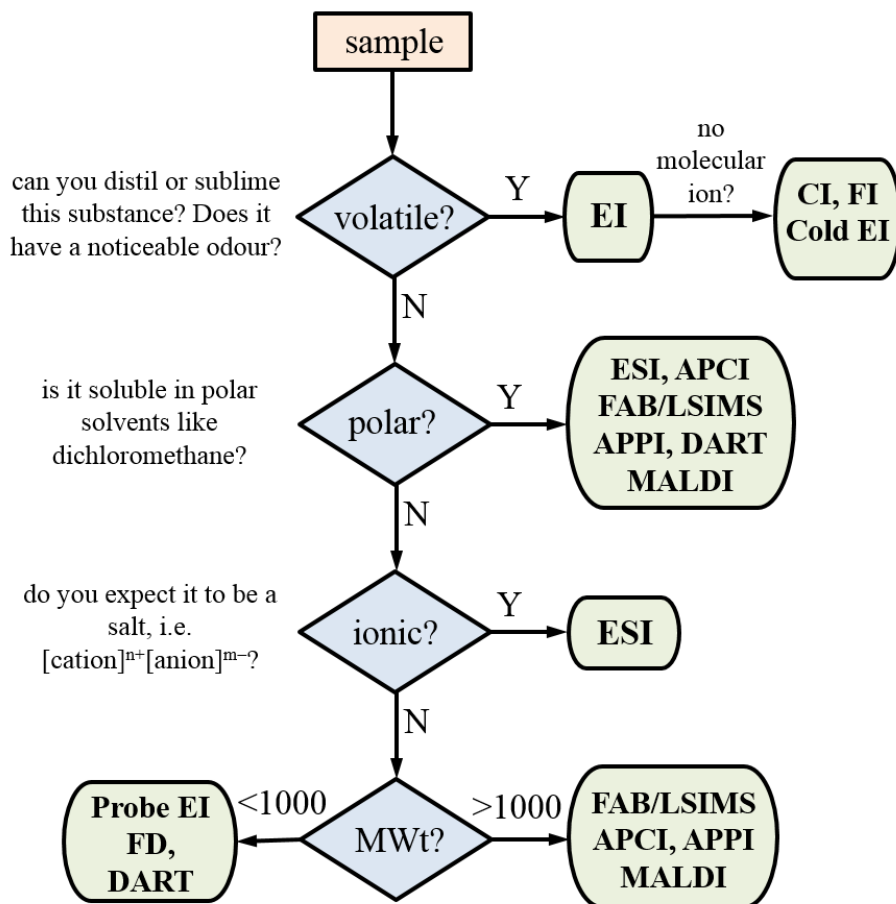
sample

can you distil or sublime this substance? Does it have a noticeable odour?

volatile?

Y

EI

no molecular ion?

CI, FI
Cold EI

N

is it soluble in polar solvents like dichloromethane?

polar?

Y

ESI, APCI
FAB/LSIMS
APPI, DART
MALDI

N

do you expect it to be a salt, i.e. [cation]$^{n+}$[anion]$^{m-}$?

ionic?

Y

ESI

N

Probe EI
FD,
DART

<1000

MWt?

>1000

FAB/LSIMS
APCI, APPI
MALDI